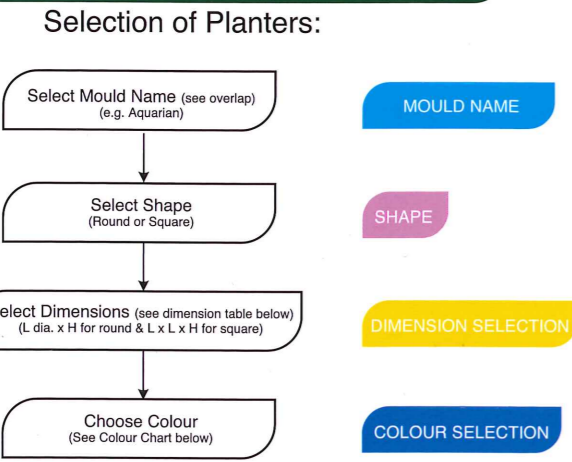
Selection of Planters:

Select Mould Name (see overlap) (e.g. Aquarian)

Select Shape (Round or Square)

elect Dimensions (see dimension table below) (L dia. x H for round & L x L x H for square)

Choose Colour (See Colour Chart below)

MOULD NAME

SHAPE

DIMENSION SELECTION

COLOUR SELECTION